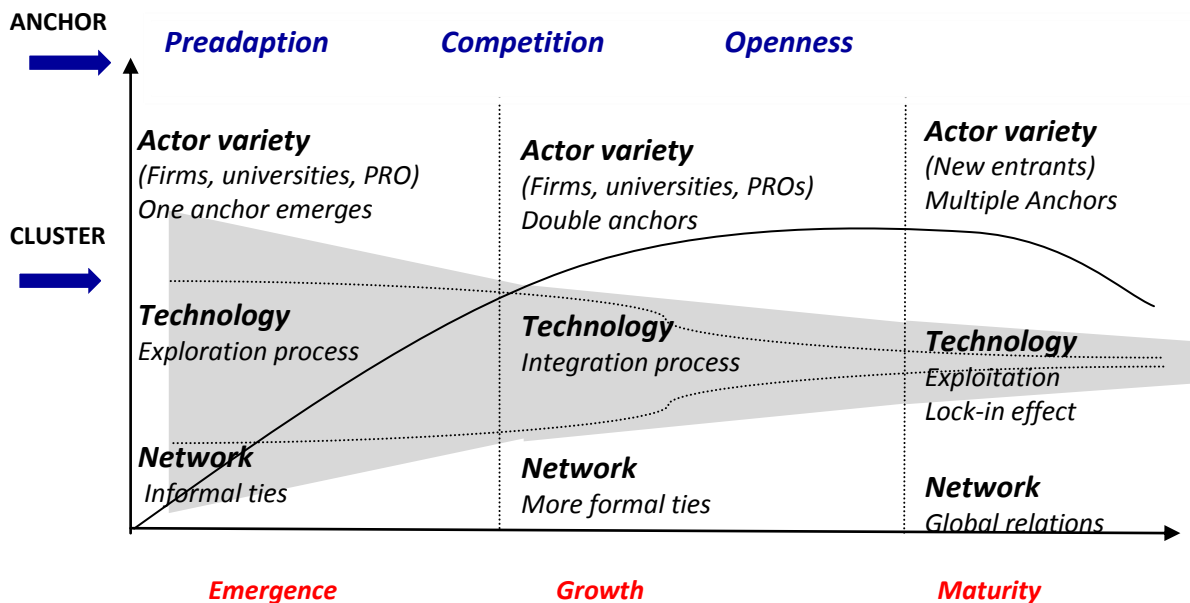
ANCHOR

Preadaption

Competition

Openness

CLUSTER

Actor variety
(Firms, universities, PRO)
One anchor emerges

Technology
Exploration process

Network
Informal ties

Actor variety
(Firms, universities, PROs)
Double anchors

Technology
Integration process

Network
More formal ties

Actor variety
(New entrants)
Multiple Anchors

Technology
Exploitation
Lock-in effect

Network
Global relations

Emergence

Growth

Maturity